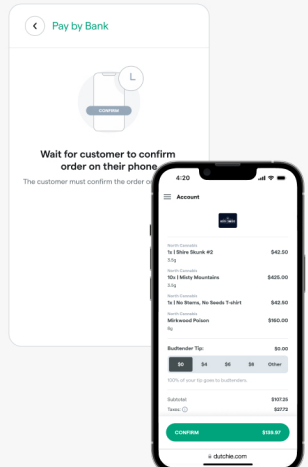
Pay by Bank

CONFIRM

Wait for customer to confirm order on their phone

The customer must confirm the order on

4:20

Account

North Cascadia
1x | Shire Skunk #2
3.5g
$42.50

North Cascadia
10x | Misty Mountains
3.5g
$425.00

North Cascadia
1x | No Stems, No Seeds T-shirt
$42.50

North Cascadia
Mirkwood Poison
8g
$160.00

Budtender Tip:
$0.00

| $0 | $4 | $6 | $8 | Other |
|---|---|---|---|---|

100% of your tip goes to budtender.

Subtotal:
$107.25

Taxes:
$27.72

CONFIRM
$189.97

dutchie.com